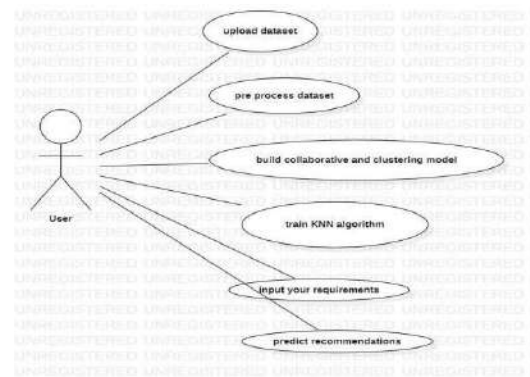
upload dataset

pre process dataset

build collaborative and clustering model

train KNN algorithm

input your requirements

predict recommendations

User

UNREGISTERED UNREGISTERED UNREGISTERED UNREGISTERED